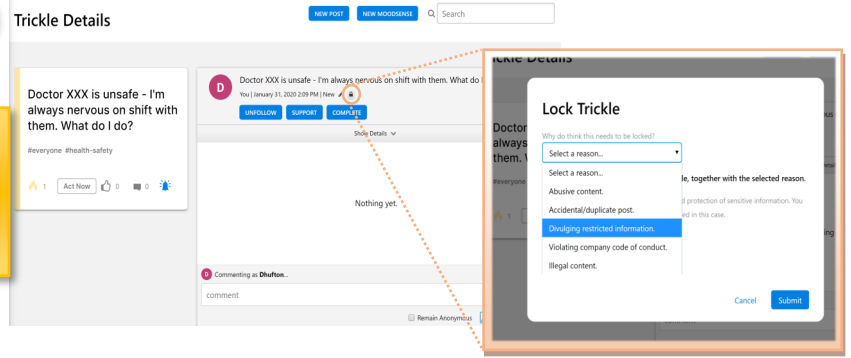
Trickle Details

NEW POST NEW MOODSENSE Search

Doctor XXX is unsafe - I'm always nervous on shift with them. What do I do?

#everyone #health-safety

1 Act Now 0 0

D Doctor XXX is unsafe - I'm always nervous on shift with them. What do I

You | January 31, 2020 2:09 PM | New

UNFOLLOW SUPPORT COMPLETE

Show Details

Nothing yet.

D Commenting as Dhufton...

comment

Remain Anonymous

rickle Details

Doctor always them. V

#everyone

1

Lock Trickle

Why do think this needs to be locked?

Select a reason...

Select a reason...

Abusive content.

Accidental/duplicate post.

Divulging restricted information.

Violating company code of conduct.

Illegal content.

le, together with the selected reason.

d protection of sensitive information. You ed in this case.

Cancel Submit